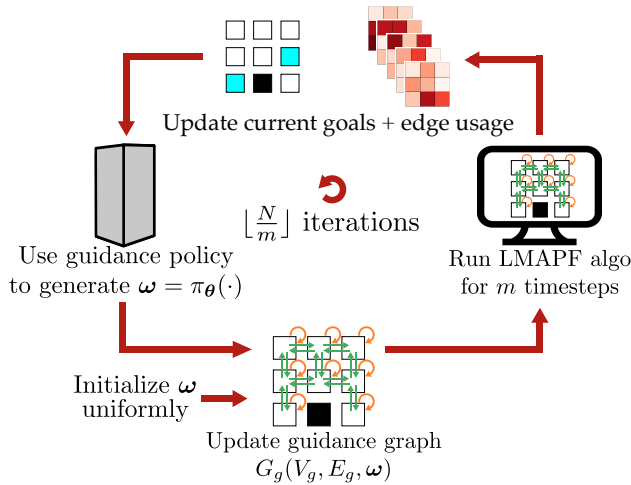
Update current goals + edge usage

$\lfloor \frac{N}{m} \rfloor$ iterations

Use guidance policy to generate $\boldsymbol{\omega} = \pi_{\boldsymbol{\theta}}(\cdot)$

Run LMAPF algo for $m$ timesteps

Initialize $\boldsymbol{\omega}$ uniformly

Update guidance graph $G_g(V_g, E_g, \boldsymbol{\omega})$